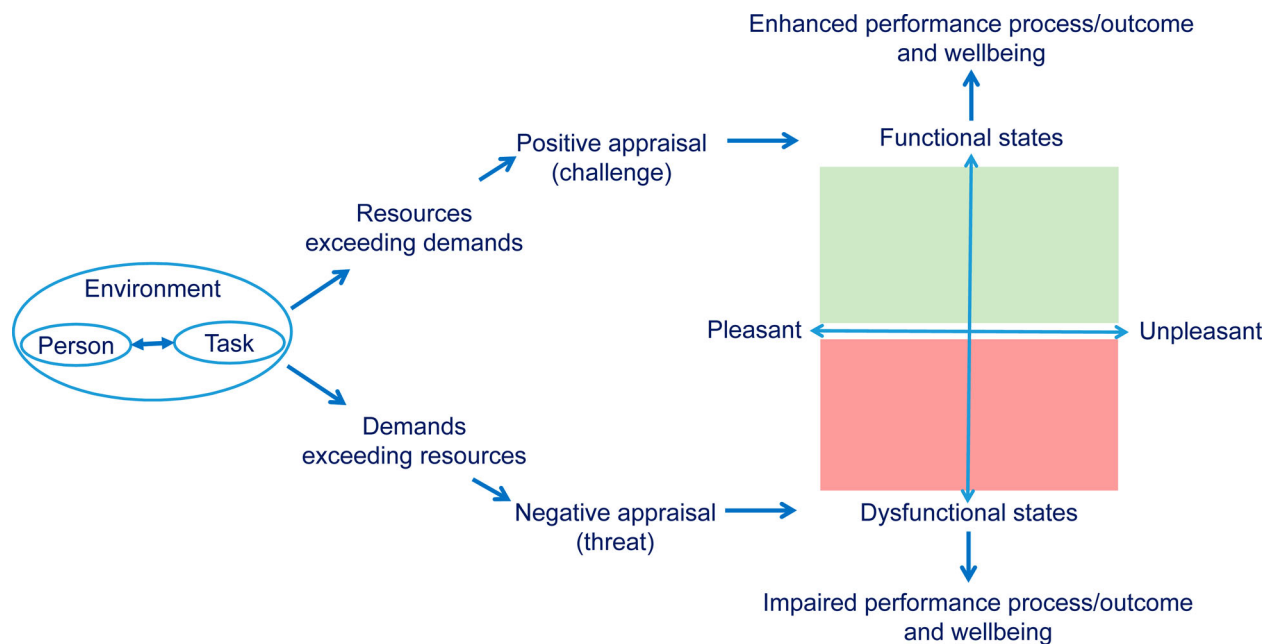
Enhanced performance process/outcome and wellbeing

Functional states

Positive appraisal (challenge)

Resources exceeding demands

Environment

Person

Task

Pleasant

Unpleasant

Demands exceeding resources

Negative appraisal (threat)

Dysfunctional states

Impaired performance process/outcome and wellbeing